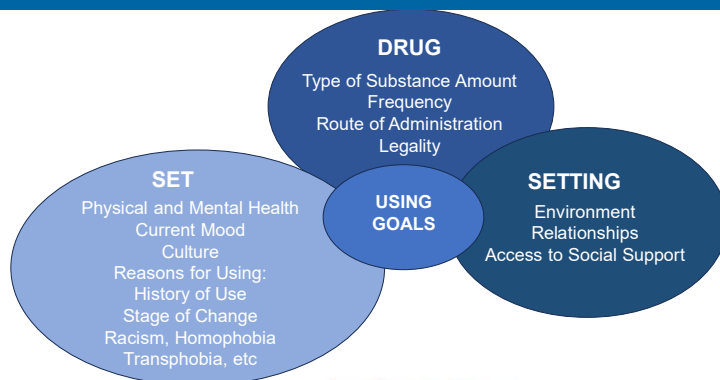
DRUG
Type of Substance Amount
Frequency
Route of Administration
Legality

SET
Physical and Mental Health
Current Mood
Culture
Reasons for Using:
History of Use
Stage of Change
Racism, Homophobia
Transphobia, etc

USING GOALS

SETTING
Environment
Relationships
Access to Social Support